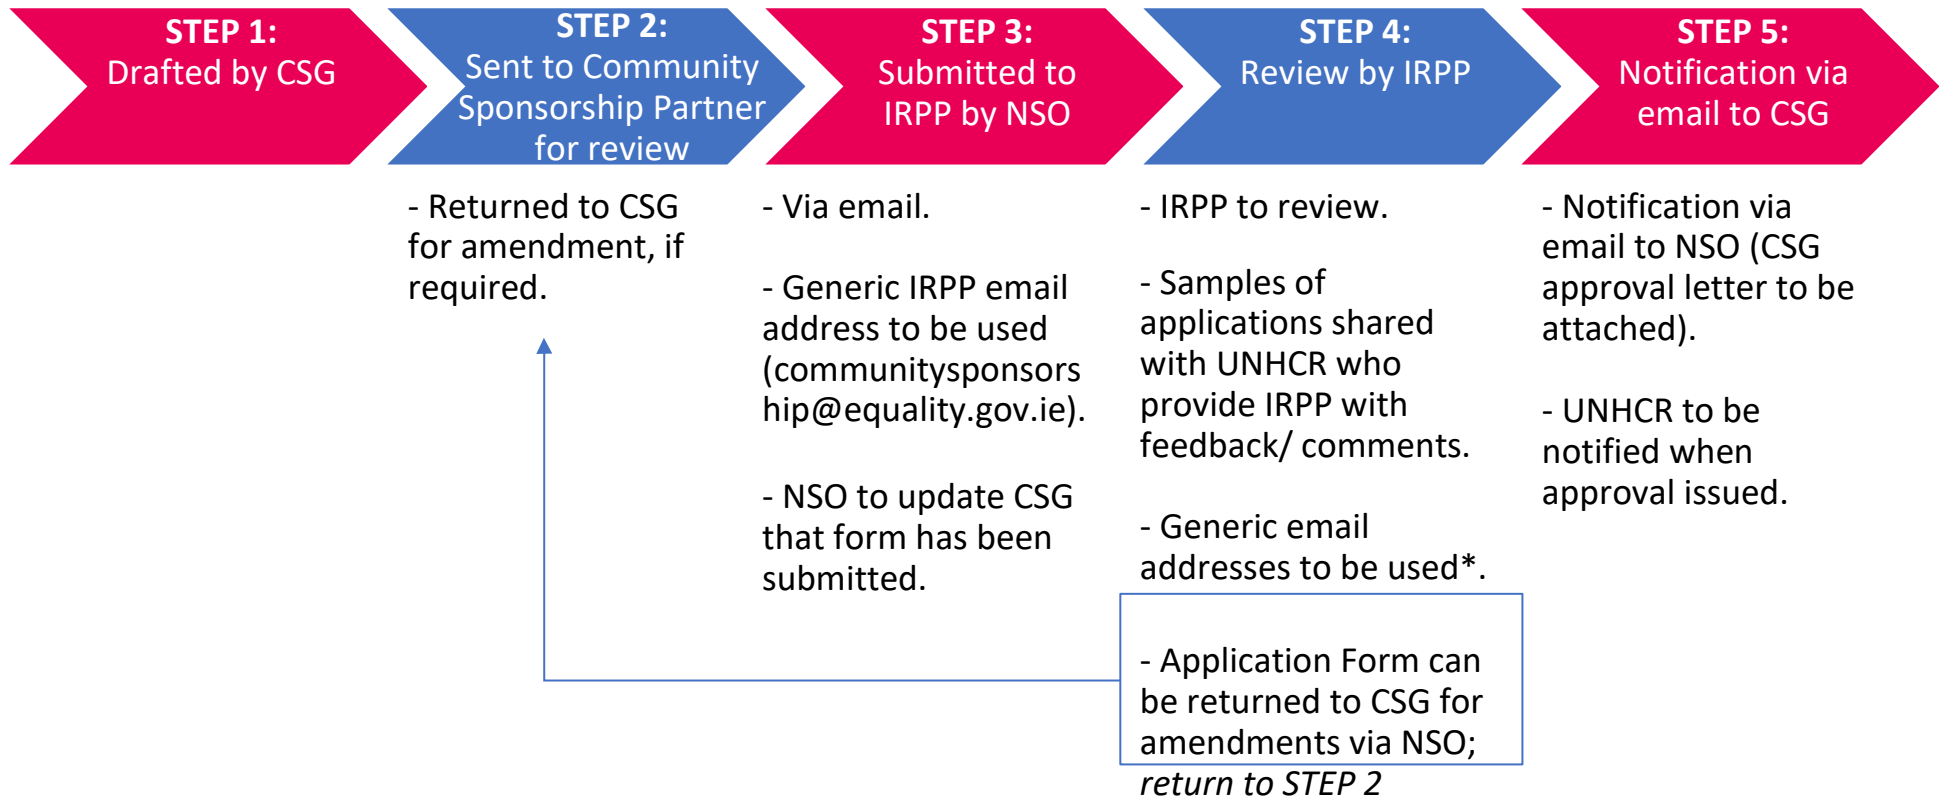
STEP 1:
Drafted by CSG

STEP 2:
Sent to Community Sponsorship Partner for review

- Returned to CSG for amendment, if required.

STEP 3:
Submitted to IRPP by NSO

- Via email.

- Generic IRPP email address to be used (communitysponsorship@equality.gov.ie).

- NSO to update CSG that form has been submitted.

STEP 4:
Review by IRPP

- IRPP to review.

- Samples of applications shared with UNHCR who provide IRPP with feedback/ comments.

- Generic email addresses to be used*.

- Application Form can be returned to CSG for amendments via NSO; *return to STEP 2*

STEP 5:
Notification via email to CSG

- Notification via email to NSO (CSG approval letter to be attached).

- UNHCR to be notified when approval issued.